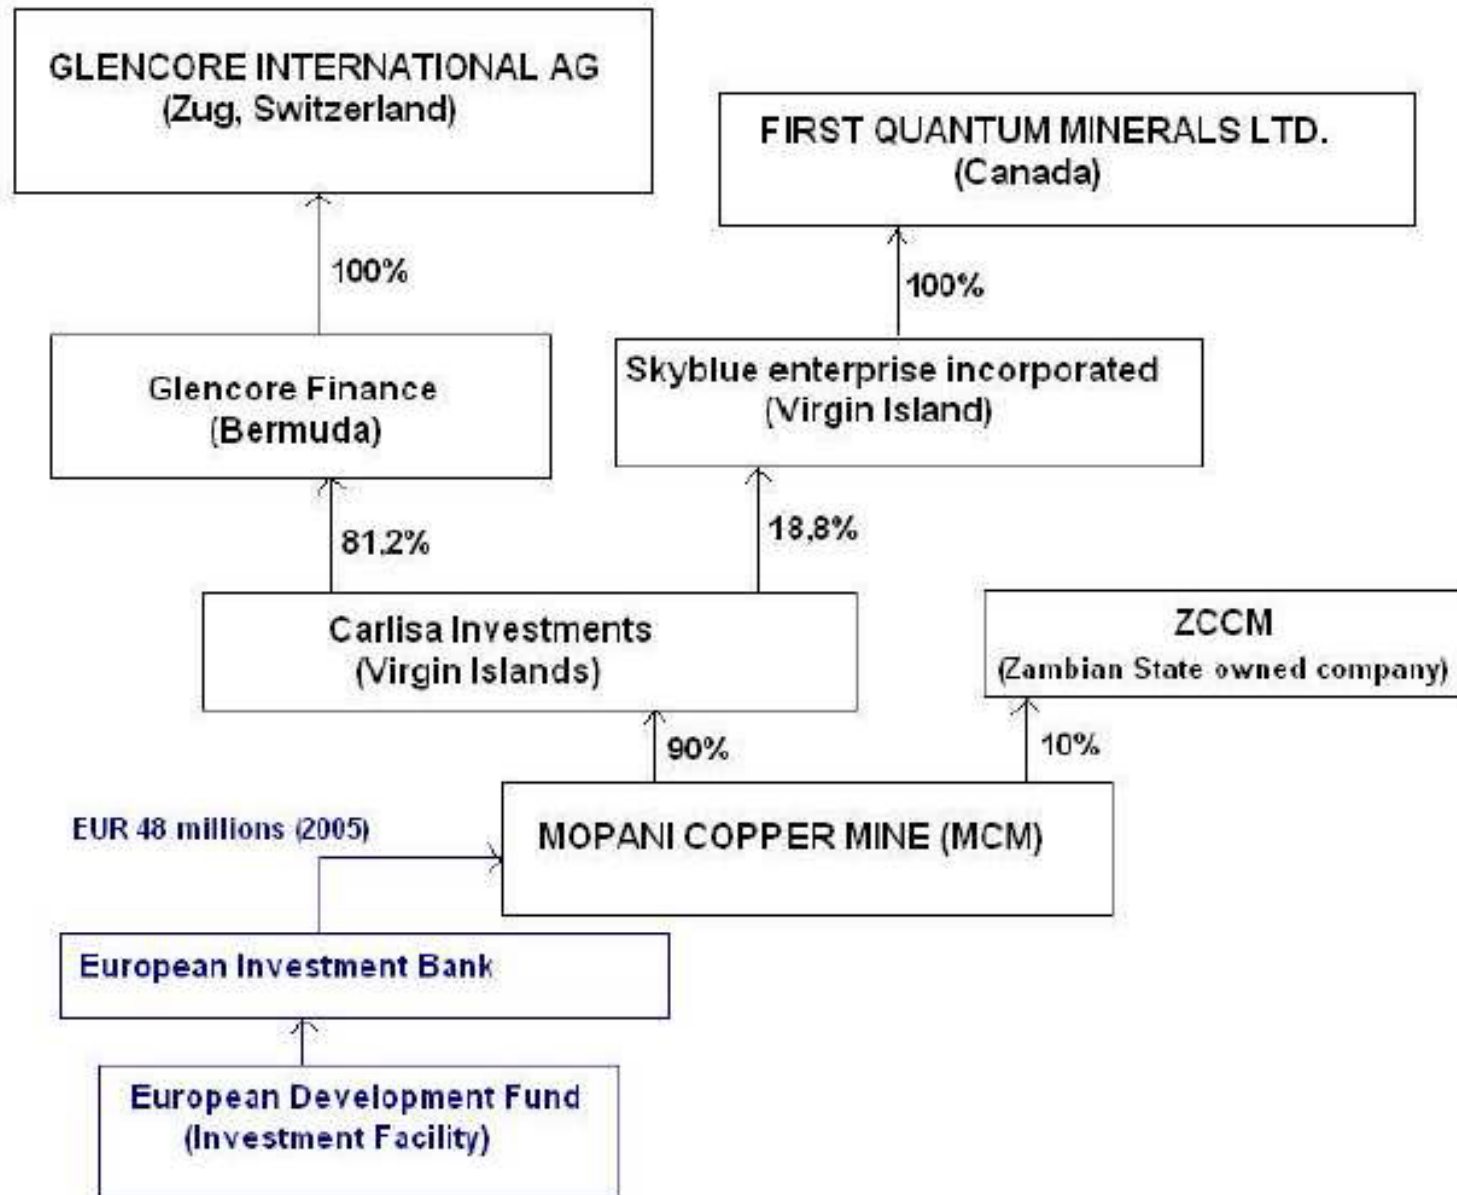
GLENCORE INTERNATIONAL AG
(Zug, Switzerland)

FIRST QUANTUM MINERALS LTD.
(Canada)

100%

100%

Glencore Finance
(Bermuda)

Skyblue enterprise incorporated
(Virgin Island)

81,2%

18,8%

Carlisa Investments
(Virgin Islands)

ZCCM
(Zambian State owned company)

90%

10%

EUR 48 millions (2005)

MOPANI COPPER MINE (MCM)

European Investment Bank

European Development Fund
(Investment Facility)